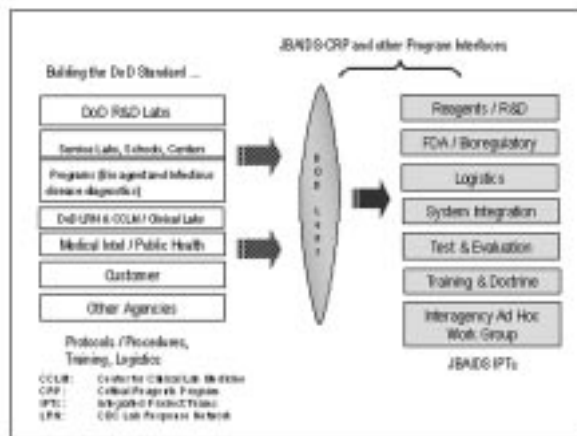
JBAIDS-CRP and other Program Interfaces

Building the DoD Standard ...

DoD R&D Labs

Service Labs, Schools, Centers

Programs (Bio agent and infectious disease diagnostics)

DoD LRN & CCLM / Clinical Labs

Medical Intel / Public Health

Customer

Other Agencies

Protocols / Procedures, Training, Logistics

CCLM: Center for Clinical Lab Medicine
CRP: Critical Reagents Program
IPTs: Integrated Product Teams
LRN: CDC Lab Response Network

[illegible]

Reagents / R&D

FDA / Bioregulatory

Logistics

System Integration

Test & Evaluation

Training & Doctrine

Interagency Ad Hoc Work Group

JBAIDS IPTs